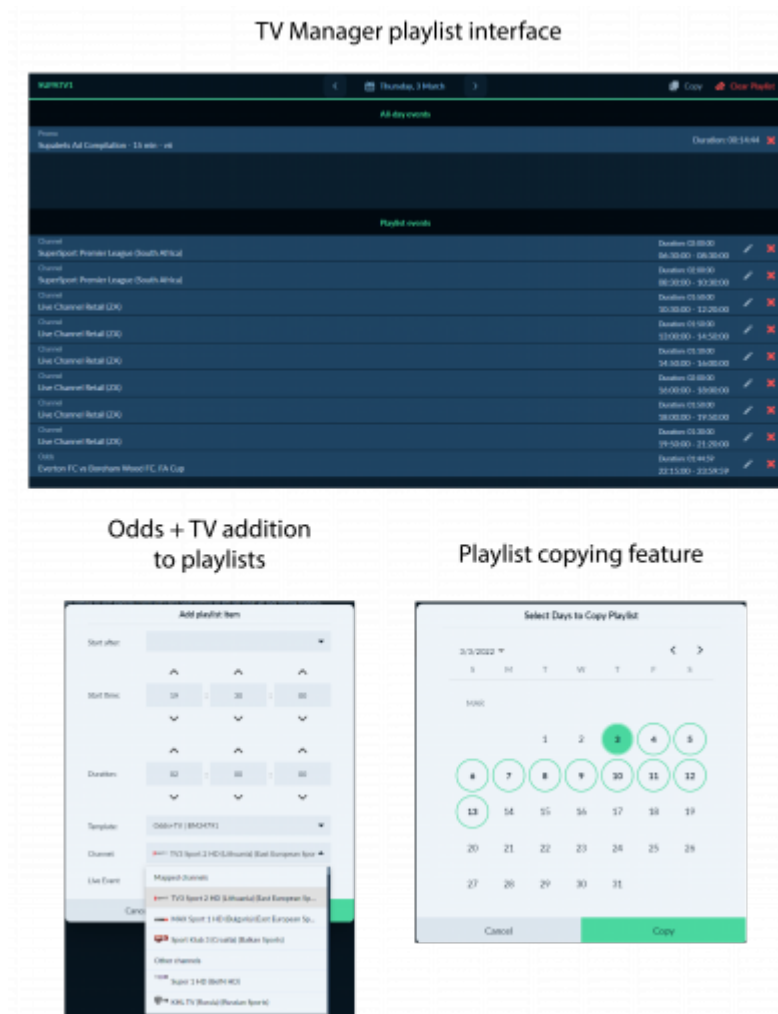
TV Manager playlist interface

KUPATV1

Thursday, 3 March

Copy Clear Playlist

All day events

Promo
Supabets Ad Compilation - 15 min - vid

Duration: 00:14:44

Playlist events

Channel
SuperSport Premier League (South Africa)
Duration: 03:00:00
06:30:00 - 08:30:00

Channel
SuperSport Premier League (South Africa)
Duration: 02:00:00
08:30:00 - 10:30:00

Channel
Live Channel Retail (2X)
Duration: 01:50:00
10:30:00 - 12:20:00

Channel
Live Channel Retail (2X)
Duration: 01:50:00
13:00:00 - 14:50:00

Channel
Live Channel Retail (2X)
Duration: 01:30:00
14:30:00 - 16:00:00

Channel
Live Channel Retail (2X)
Duration: 03:00:00
16:00:00 - 19:00:00

Channel
Live Channel Retail (2X)
Duration: 01:50:00
18:00:00 - 19:50:00

Channel
Live Channel Retail (2X)
Duration: 01:30:00
19:50:00 - 21:20:00

Odds
Everton FC vs Boreham Wood FC, FA Cup
Duration: 01:44:59
22:15:00 - 23:59:59

Odds + TV addition to playlists

Add playlist item

Start after:

Start time: 19 : 30 : 00

Duration: 02 : 00 : 00

Template: Odds+TV (BM34TV)

Channel: TV3 Sport 2 HD (Lithuania) (East European Spor

Live Event:

Mapped channels

TV3 Sport 2 HD (Lithuania) (East European Sp...

MAX Sport 1 HD (Bulgaria) (East European Sp...

Sport Klub 1 (Croatia) (Balkan Sports)

Other channels

Super 1 HD (BeIN HD)

KHL TV (Russia) (Russian Sports)

Cancel

Playlist copying feature

Select Days to Copy Playlist

3/3/2022

S M T W T F S

MAR

1 2 3 4 5
6 7 8 9 10 11 12
13 14 15 16 17 18 19
20 21 22 23 24 25 26
27 28 29 30 31

Cancel Copy